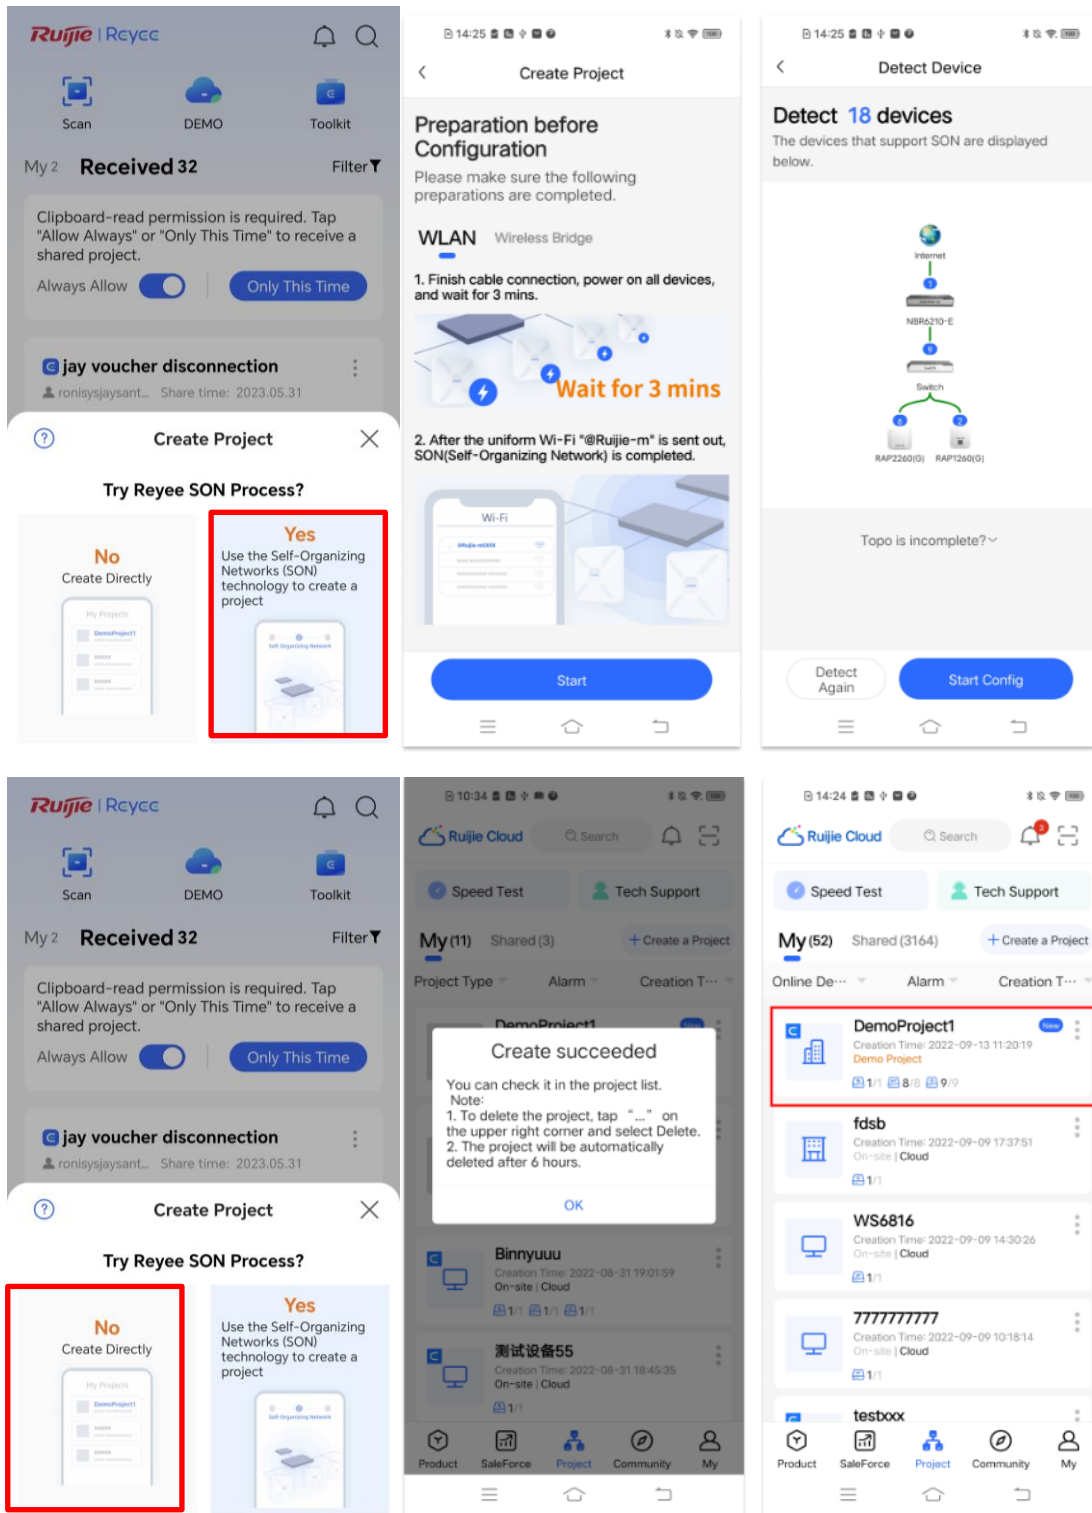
Ruijie | Reyee

Scan DEMO Toolkit

My 2 Received 32 Filter

Clipboard-read permission is required. Tap "Allow Always" or "Only This Time" to receive a shared project.

Always Allow Only This Time

jay voucher disconnection

ronisysjaysant... Share time: 2023.05.31

Create Project

Try Reyee SON Process?

No
Create Directly

My Projects
DemoProject1

Yes
Use the Self-Organizing Networks (SON) technology to create a project

Self-Organizing Network

14:25

Create Project

Preparation before Configuration

Please make sure the following preparations are completed.

WLAN Wireless Bridge

1. Finish cable connection, power on all devices, and wait for 3 mins.

Wait for 3 mins

2. After the uniform Wi-Fi "@Ruijie-m" is sent out, SON(Self-Organizing Network) is completed.

Wi-Fi

@Ruijie-mXXXX

Start

14:25

Detect Device

Detect 18 devices

The devices that support SON are displayed below.

Internet

NBR6210-E

Switch

RAP2260(G) RAP1260(G)

Topo is incomplete?

Detect Again Start Config

Ruijie | Reyee

Scan DEMO Toolkit

My 2 Received 32 Filter

Clipboard-read permission is required. Tap "Allow Always" or "Only This Time" to receive a shared project.

Always Allow Only This Time

jay voucher disconnection

ronisysjaysant... Share time: 2023.05.31

Create Project

Try Reyee SON Process?

No
Create Directly

My Projects
DemoProject1

Yes
Use the Self-Organizing Networks (SON) technology to create a project

Self-Organizing Network

10:34

Ruijie Cloud Search

Speed Test Tech Support

My (11) Shared (3) + Create a Project

Project Type Alarm Creation T...

DemoProject1

Create succeeded

You can check it in the project list.
Note:
1. To delete the project, tap "..." on the upper right corner and select Delete.
2. The project will be automatically deleted after 6 hours.

OK

Binnyuuu
Creation Time: 2022-08-31 19:01:59
On-site | Cloud
1/1 1/1 1/1

测试设备55
Creation Time: 2022-08-31 18:45:35
On-site | Cloud
1/1

Product SaleForce Project Community My

14:24

Ruijie Cloud Search

Speed Test Tech Support

My (52) Shared (3164) + Create a Project

Online De... Alarm Creation T...

DemoProject1 New
Creation Time: 2022-09-13 11:20:19
Demo Project
1/1 8/8 9/9

fdsb
Creation Time: 2022-09-09 17:37:51
On-site | Cloud
1/1

WS6816
Creation Time: 2022-09-09 14:30:26
On-site | Cloud
1/1

7777777777
Creation Time: 2022-09-09 10:18:14
On-site | Cloud
1/1

testxxx

Product SaleForce Project Community My